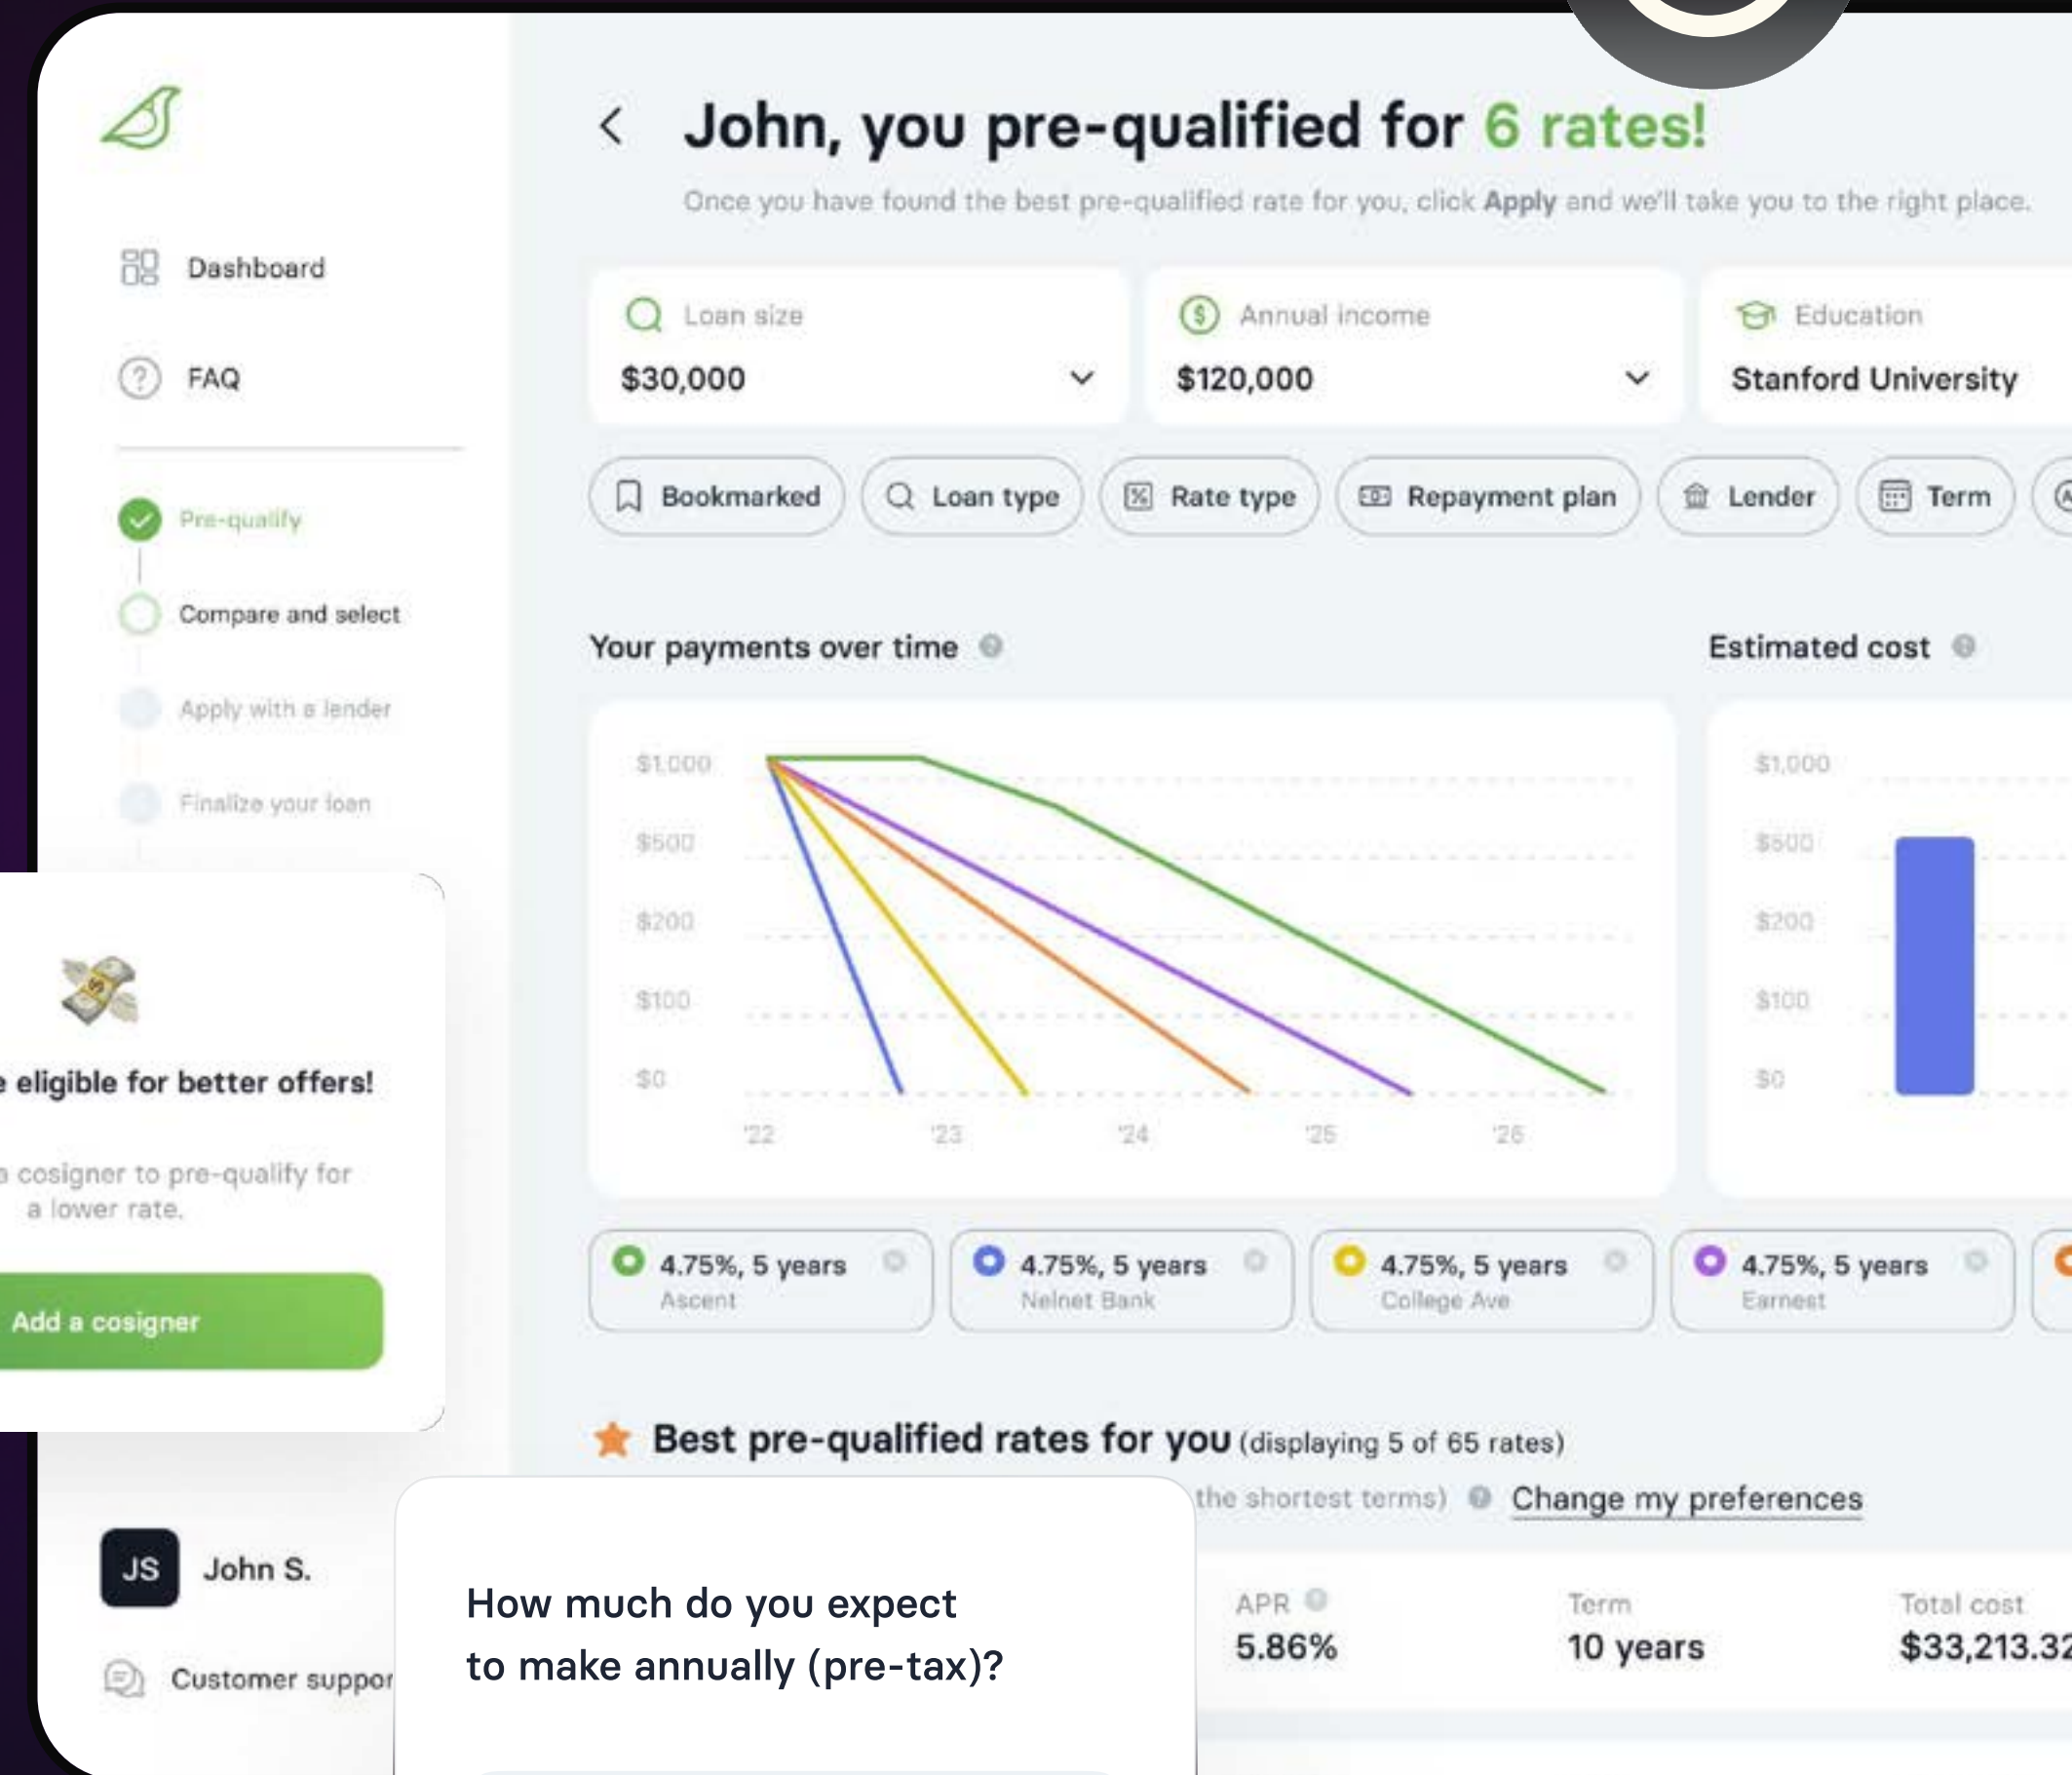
Dashboard

FAQ

Pre-qualify

Compare and select

Apply with a lender

Finalize your loan

e eligible for better offers!

a cosigner to pre-qualify for a lower rate.

Add a cosigner

JS John S.

Customer suppor

John, you pre-qualified for 6 rates!

Once you have found the best pre-qualified rate for you, click Apply and we'll take you to the right place.

Loan size
$30,000

Annual income
$120,000

Education
Stanford University

Bookmarked | Loan type | Rate type | Repayment plan | Lender | Term

Your payments over time

$1,000
$500
$200
$100
$0
'22 '23 '24 '25 '26

Estimated cost

$1,000
$500
$200
$100
$0

4.75%, 5 years
Ascent

4.75%, 5 years
Nelnet Bank

4.75%, 5 years
College Ave

4.75%, 5 years
Earnest

Best pre-qualified rates for you (displaying 5 of 65 rates)

the shortest terms) Change my preferences

How much do you expect to make annually (pre-tax)?

APR
5.86%

Term
10 years

Total cost
$33,213.3